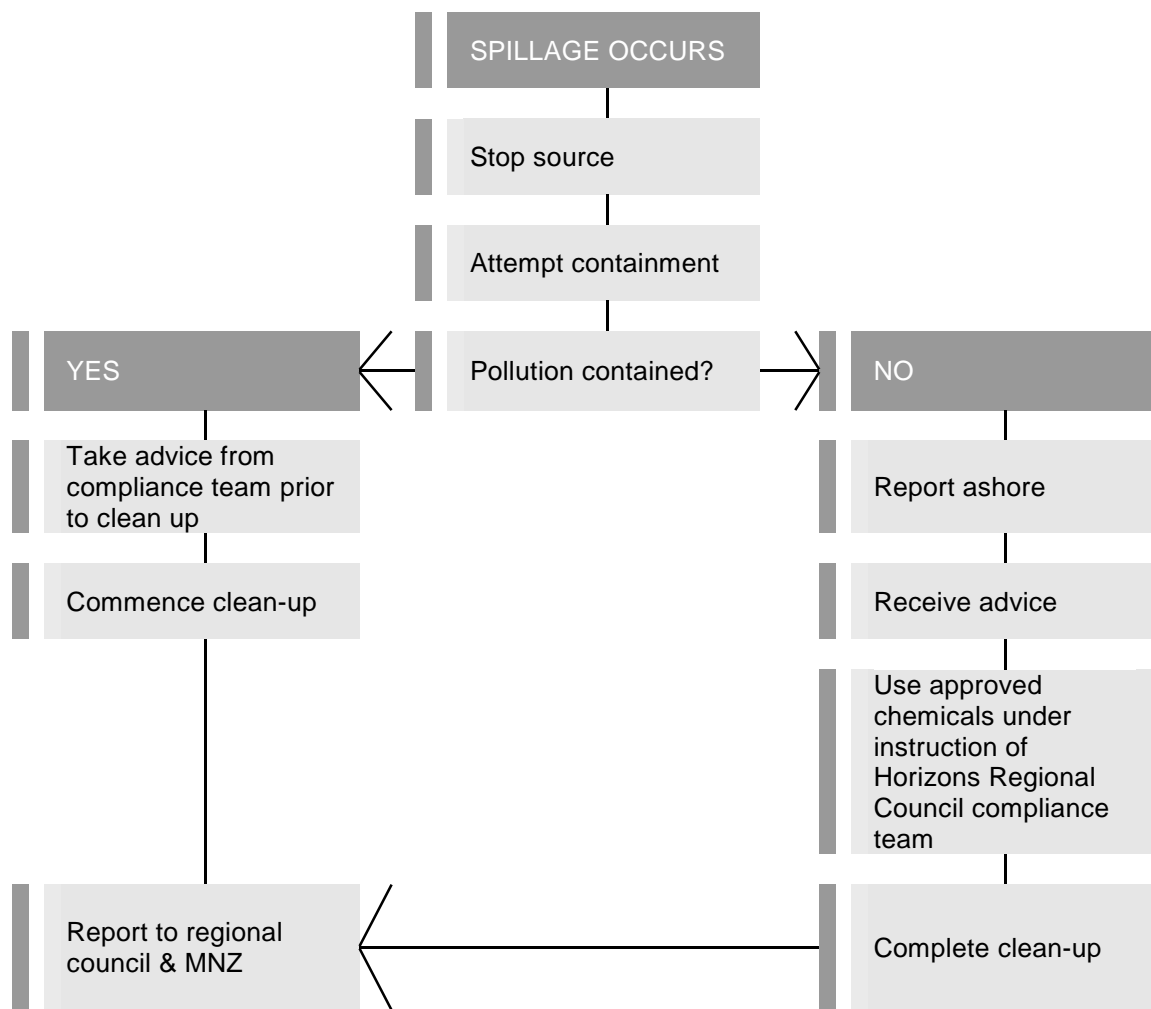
SPILLAGE OCCURS

Stop source

Attempt containment

YES

Pollution contained?

NO

Take advice from compliance team prior to clean up

Commence clean-up

Report ashore

Receive advice

Use approved chemicals under instruction of Horizons Regional Council compliance team

Report to regional council & MNZ

Complete clean-up